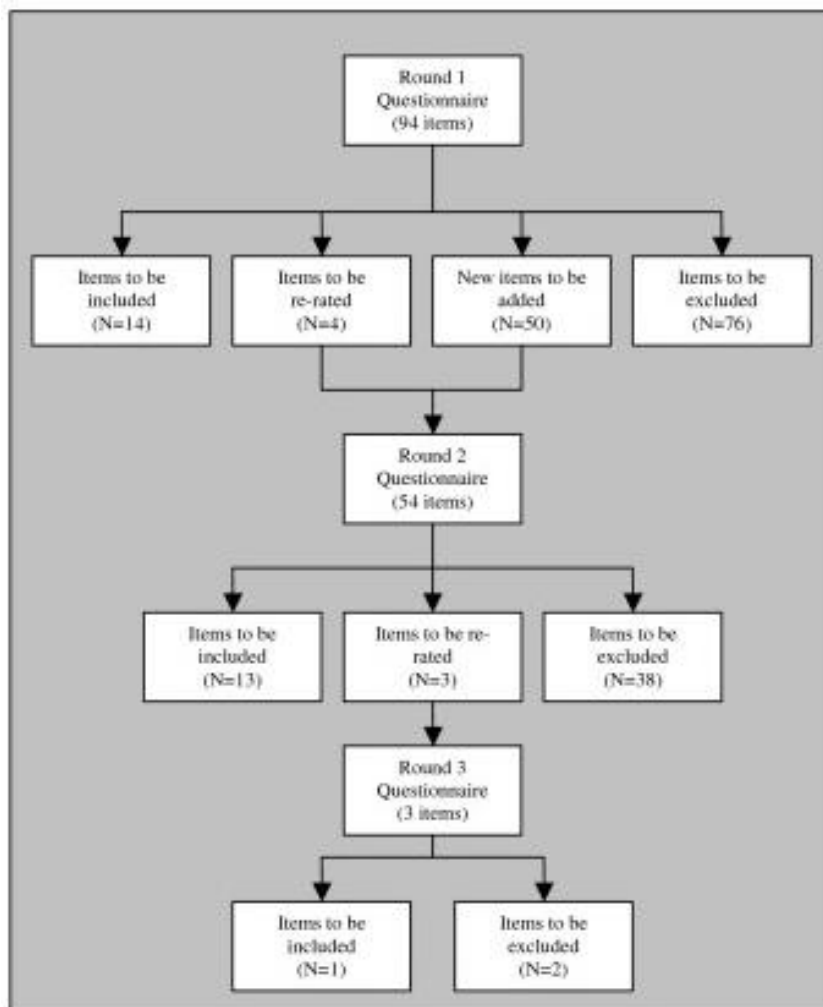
Round 1
Questionnaire
(94 items)

Items to be included
(N=14)

Items to be re-rated
(N=4)

New items to be added
(N=50)

Items to be excluded
(N=76)

Round 2
Questionnaire
(54 items)

Items to be included
(N=13)

Items to be re-rated
(N=3)

Items to be excluded
(N=38)

Round 3
Questionnaire
(3 items)

Items to be included
(N=1)

Items to be excluded
(N=2)